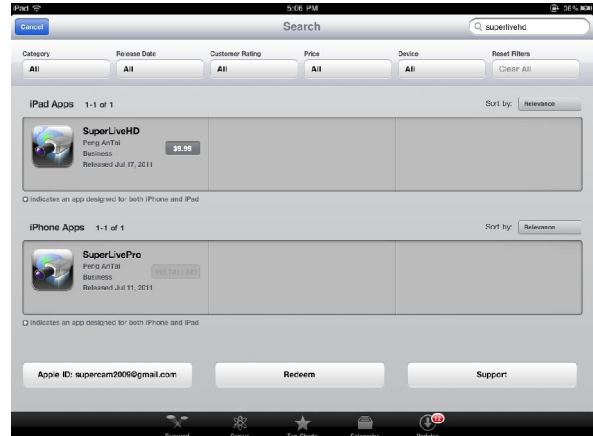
iPad
5:06 PM
36%
Cancel
Search
superlivehd

Category
All
Release Date
All
Customer Rating
All
Price
All
Device
All
Reset Filters
Clear All

iPad Apps 1-1 of 1
Sort by: Relevance

SuperLiveHD
Peng AnTai
Business
Released Jul 17, 2011
$9.99

Indicates an app designed for both iPhone and iPad

iPhone Apps 1-1 of 1
Sort by: Relevance

SuperLivePro
Peng AnTai
Business
Released Jul 11, 2011
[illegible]

Indicates an app designed for both iPhone and iPad

Apple ID: supercam2009@gmail.com
Redeem
Support

Featured
Genius
Top Charts
Categories
22
Updates